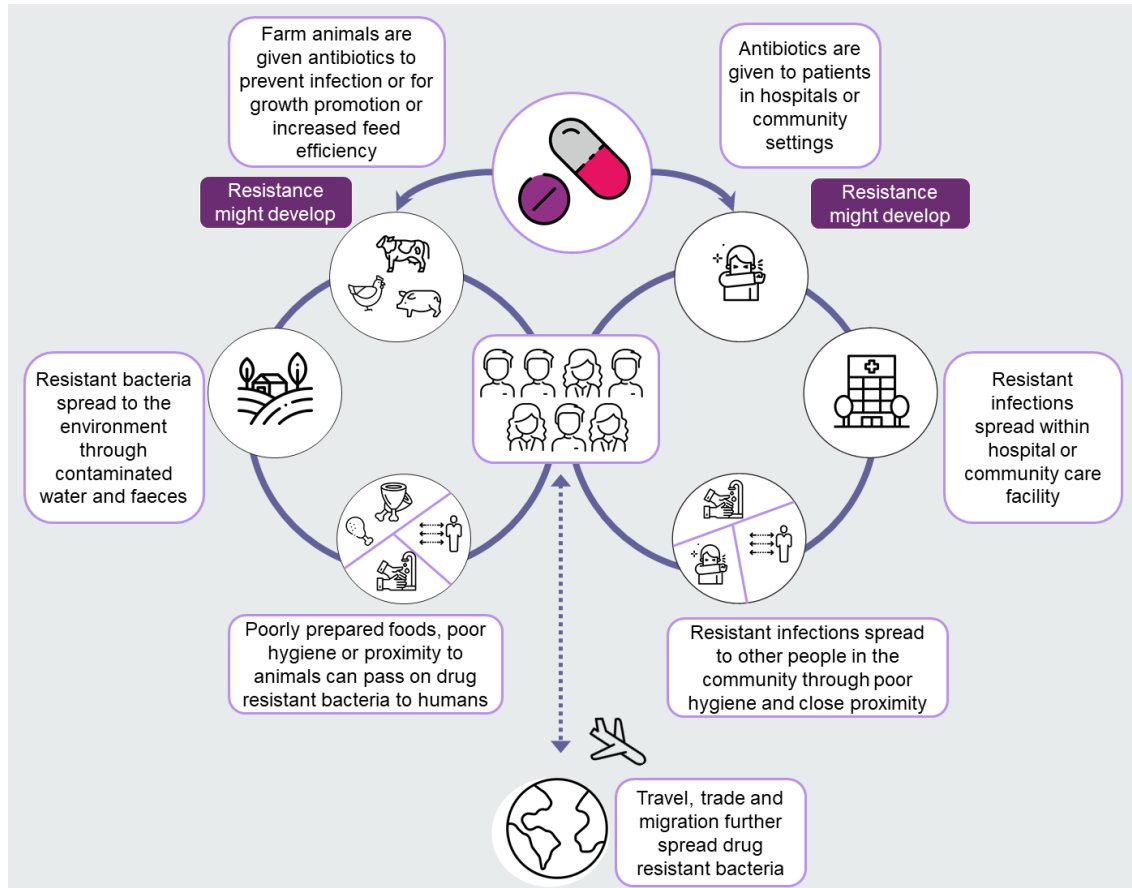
Farm animals are given antibiotics to prevent infection or for growth promotion or increased feed efficiency

Antibiotics are given to patients in hospitals or community settings

Resistance might develop

Resistance might develop

Resistant bacteria spread to the environment through contaminated water and faeces

Resistant infections spread within hospital or community care facility

Poorly prepared foods, poor hygiene or proximity to animals can pass on drug resistant bacteria to humans

Resistant infections spread to other people in the community through poor hygiene and close proximity

Travel, trade and migration further spread drug resistant bacteria